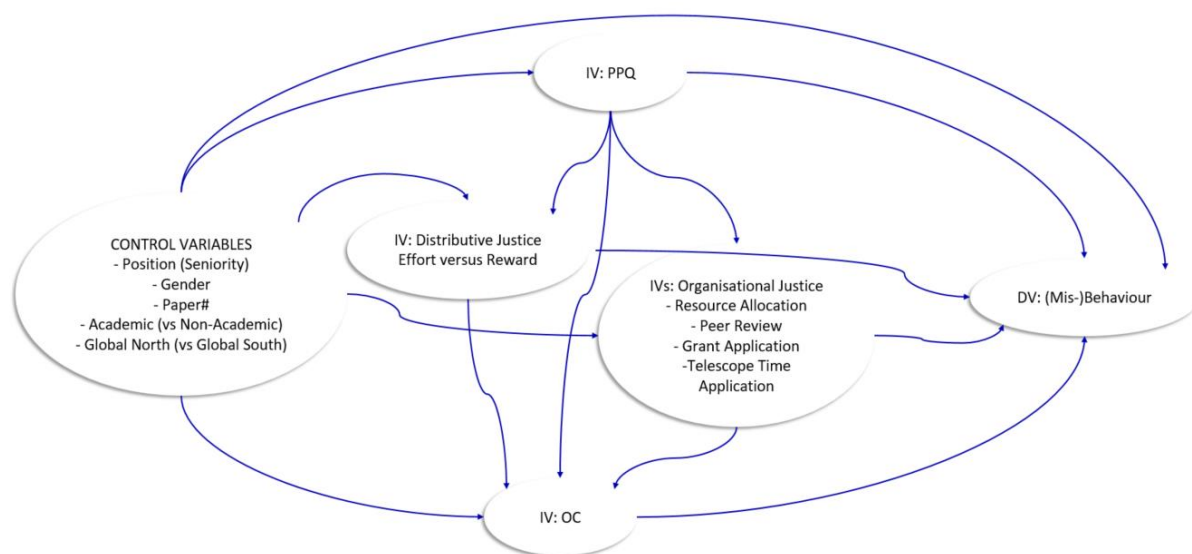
IV: PPQ

CONTROL VARIABLES
- Position (Seniority)
- Gender
- Paper#
- Academic (vs Non-Academic)
- Global North (vs Global South)

IV: Distributive Justice
Effort versus Reward

IVs: Organisational Justice
- Resource Allocation
- Peer Review
- Grant Application
-Telescope Time Application

DV: (Mis-)Behaviour

IV: OC